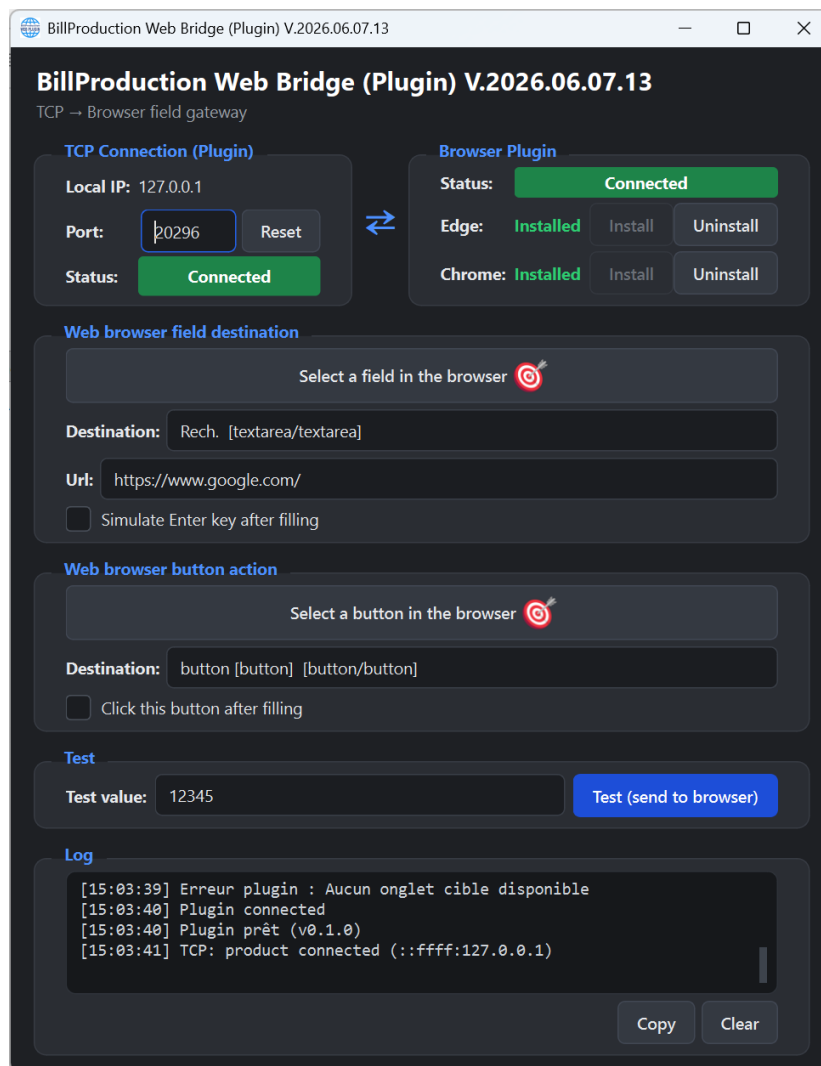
BillProduction Web Bridge (Plugin) V.2026.06.07.13

BillProduction Web Bridge (Plugin) V.2026.06.07.13
TCP → Browser field gateway

TCP Connection (Plugin)
Local IP: 127.0.0.1
Port: 20296 Reset
Status: Connected

Browser Plugin
Status: Connected
Edge: Installed Install Uninstall
Chrome: Installed Install Uninstall

Web browser field destination
Select a field in the browser
Destination: Rech. [textarea/textarea]
Url: https://www.google.com/
Simulate Enter key after filling

Web browser button action
Select a button in the browser
Destination: button [button] [button/button]
Click this button after filling

Test
Test value: 12345 Test (send to browser)

Log
[15:03:39] Erreur plugin : Aucun onglet cible disponible
[15:03:40] Plugin connected
[15:03:40] Plugin prêt (v0.1.0)
[15:03:41] TCP: product connected (::ffff:127.0.0.1)

Copy Clear